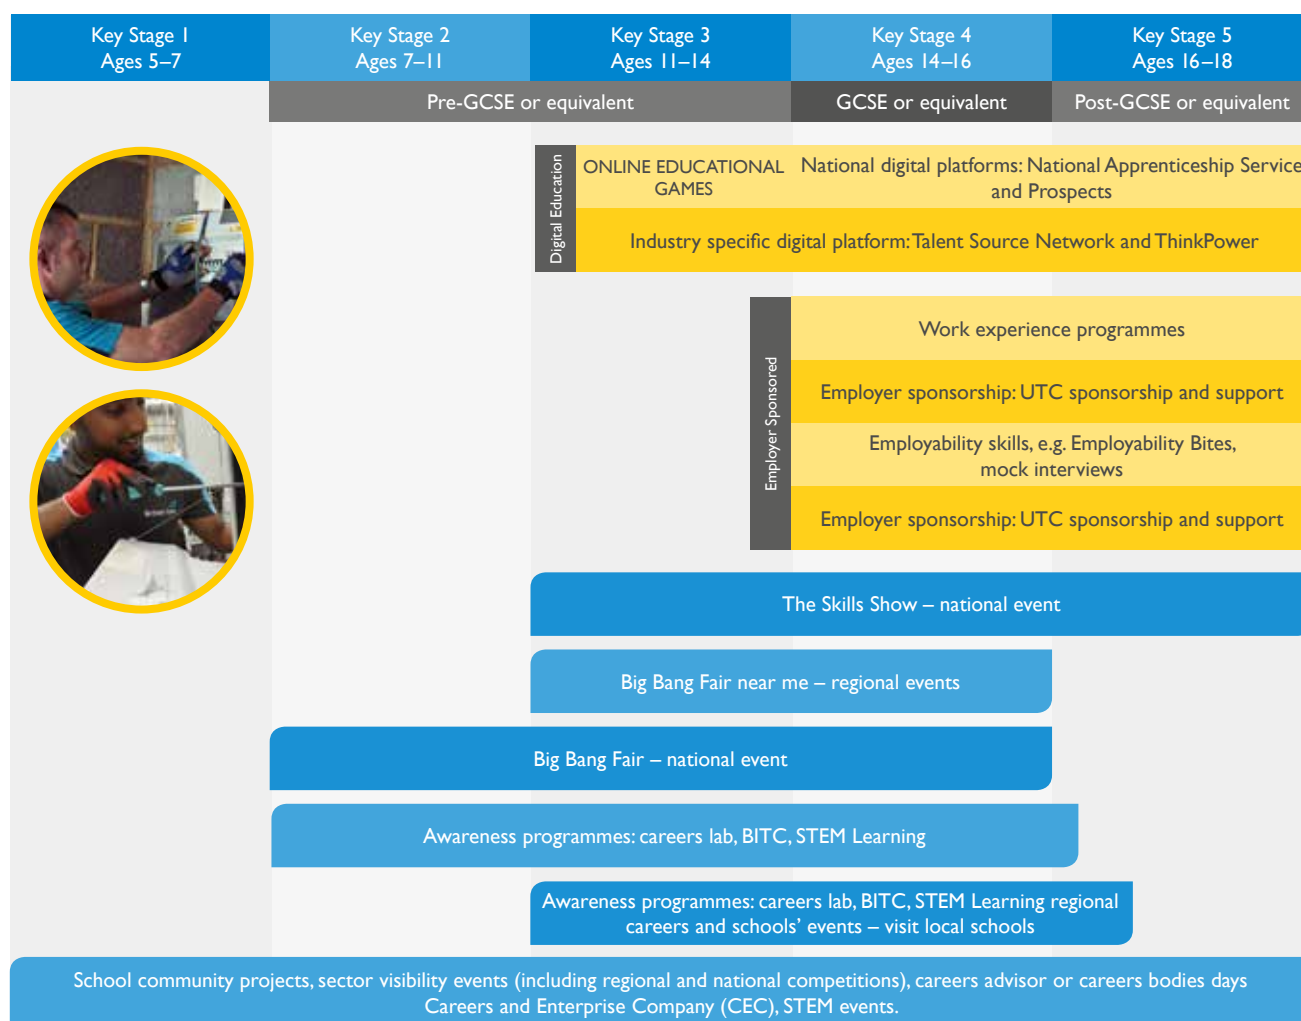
Key Stage 1
Ages 5–7

Key Stage 2
Ages 7–11

Key Stage 3
Ages 11–14

Key Stage 4
Ages 14–16

Key Stage 5
Ages 16–18

Pre-GCSE or equivalent

GCSE or equivalent

Post-GCSE or equivalent

Digital Education

ONLINE EDUCATIONAL GAMES

National digital platforms: National Apprenticeship Service and Prospects

Industry specific digital platform: Talent Source Network and ThinkPower

Employer Sponsored

Work experience programmes

Employer sponsorship: UTC sponsorship and support

Employability skills, e.g. Employability Bites, mock interviews

Employer sponsorship: UTC sponsorship and support

The Skills Show – national event

Big Bang Fair near me – regional events

Big Bang Fair – national event

Awareness programmes: careers lab, BITC, STEM Learning

Awareness programmes: careers lab, BITC, STEM Learning regional careers and schools' events – visit local schools

School community projects, sector visibility events (including regional and national competitions), careers advisor or careers bodies days Careers and Enterprise Company (CEC), STEM events.